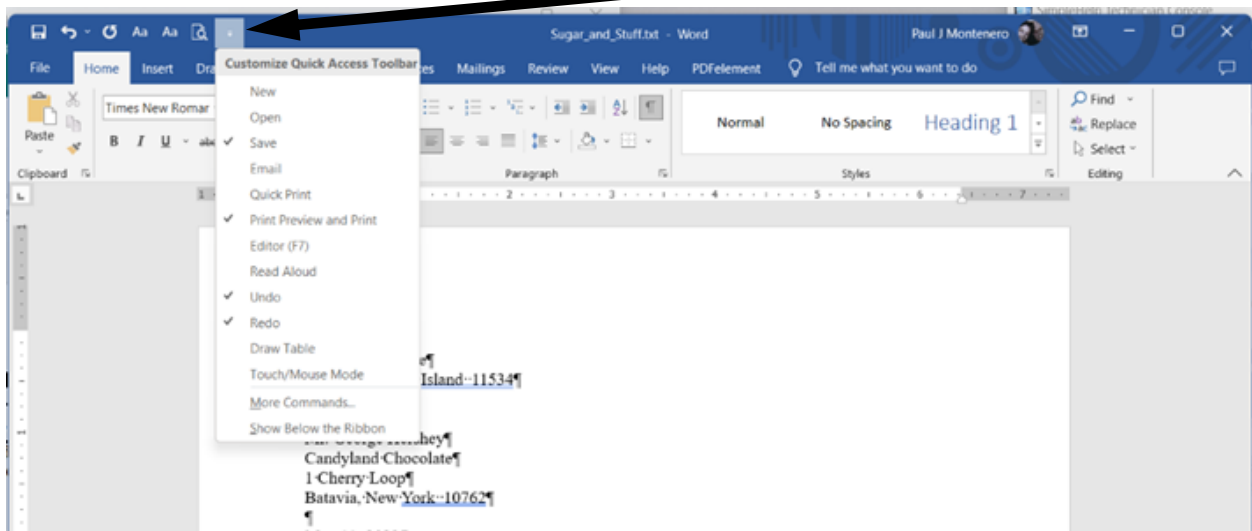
Sugar_and_Stuff.txt - Word
Paul J Montenero

File
Home
Insert
Dra
es
Mailings
Review
View
Help
PDFelement
Tell me what you want to do

Customize Quick Access Toolbar
New
Open
✓ Save
Email
Quick Print
✓ Print Preview and Print
Editor (F7)
Read Aloud
✓ Undo
✓ Redo
Draw Table
Touch/Mouse Mode
More Commands...
Show Below the Ribbon

Times New Romar
Paste
B I U
Clipboard
Paragraph
Normal
No Spacing
Heading 1
Styles
Find
Replace
Select
Editing

e¶
Island··11534¶

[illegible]hey¶
Candyland·Chocolate¶
1·Cherry·Loop¶
Batavia,·New·York··10762¶
¶